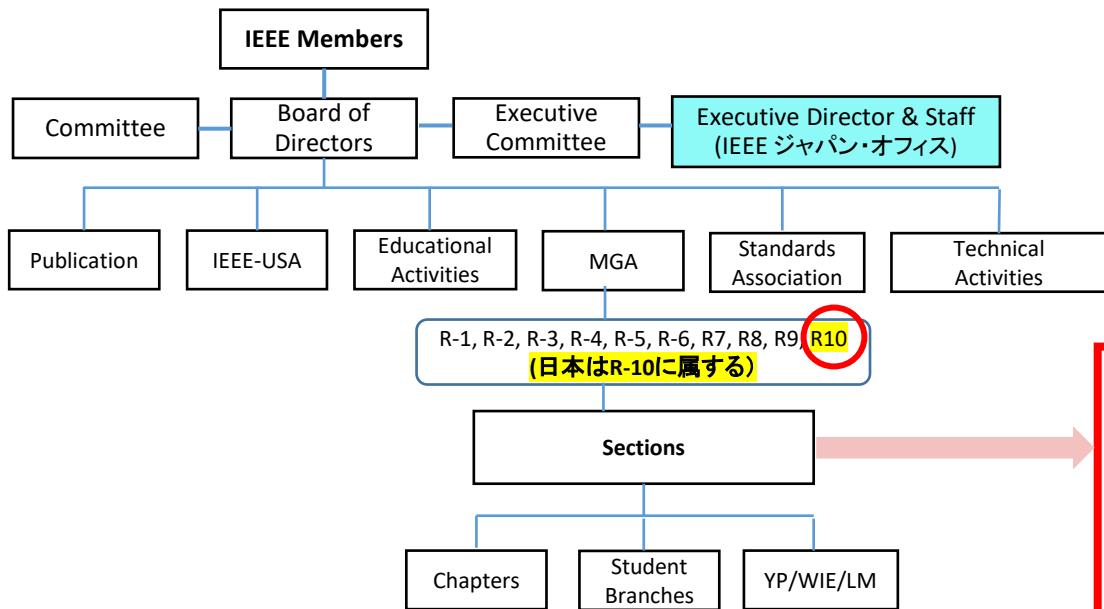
IEEE Members

Committee

Board of Directors

Executive Committee

Executive Director & Staff
(IEEE ジャパン・オフィス)

Publication

IEEE-USA

Educational Activities

MGA

Standards Association

Technical Activities

R-1, R-2, R-3, R-4, R-5, R-6, R7, R8, R9, R10
(日本はR-10に属する)

Sections

Chapters

Student Branches

YP/WIE/LM